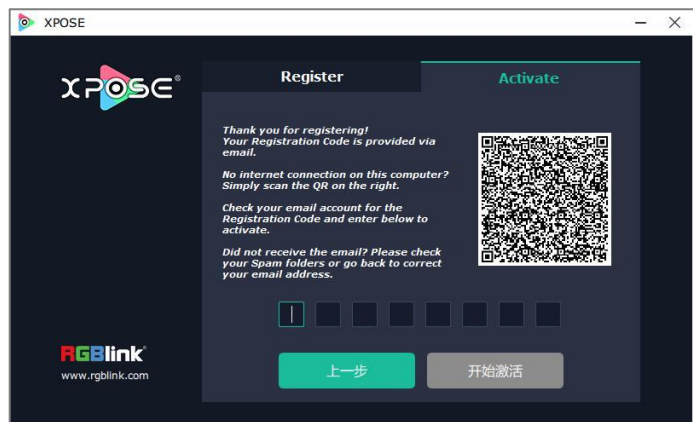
XPOSE

XPOSE®

Register

Activate

Thank you for registering! Your Registration Code is provided via email.

No internet connection on this computer? Simply scan the QR on the right.

Check your email account for the Registration Code and enter below to activate.

Did not receive the email? Please check your Spam folders or go back to correct your email address.

RGBlink®

www.rgblink.com

上一步

开始激活